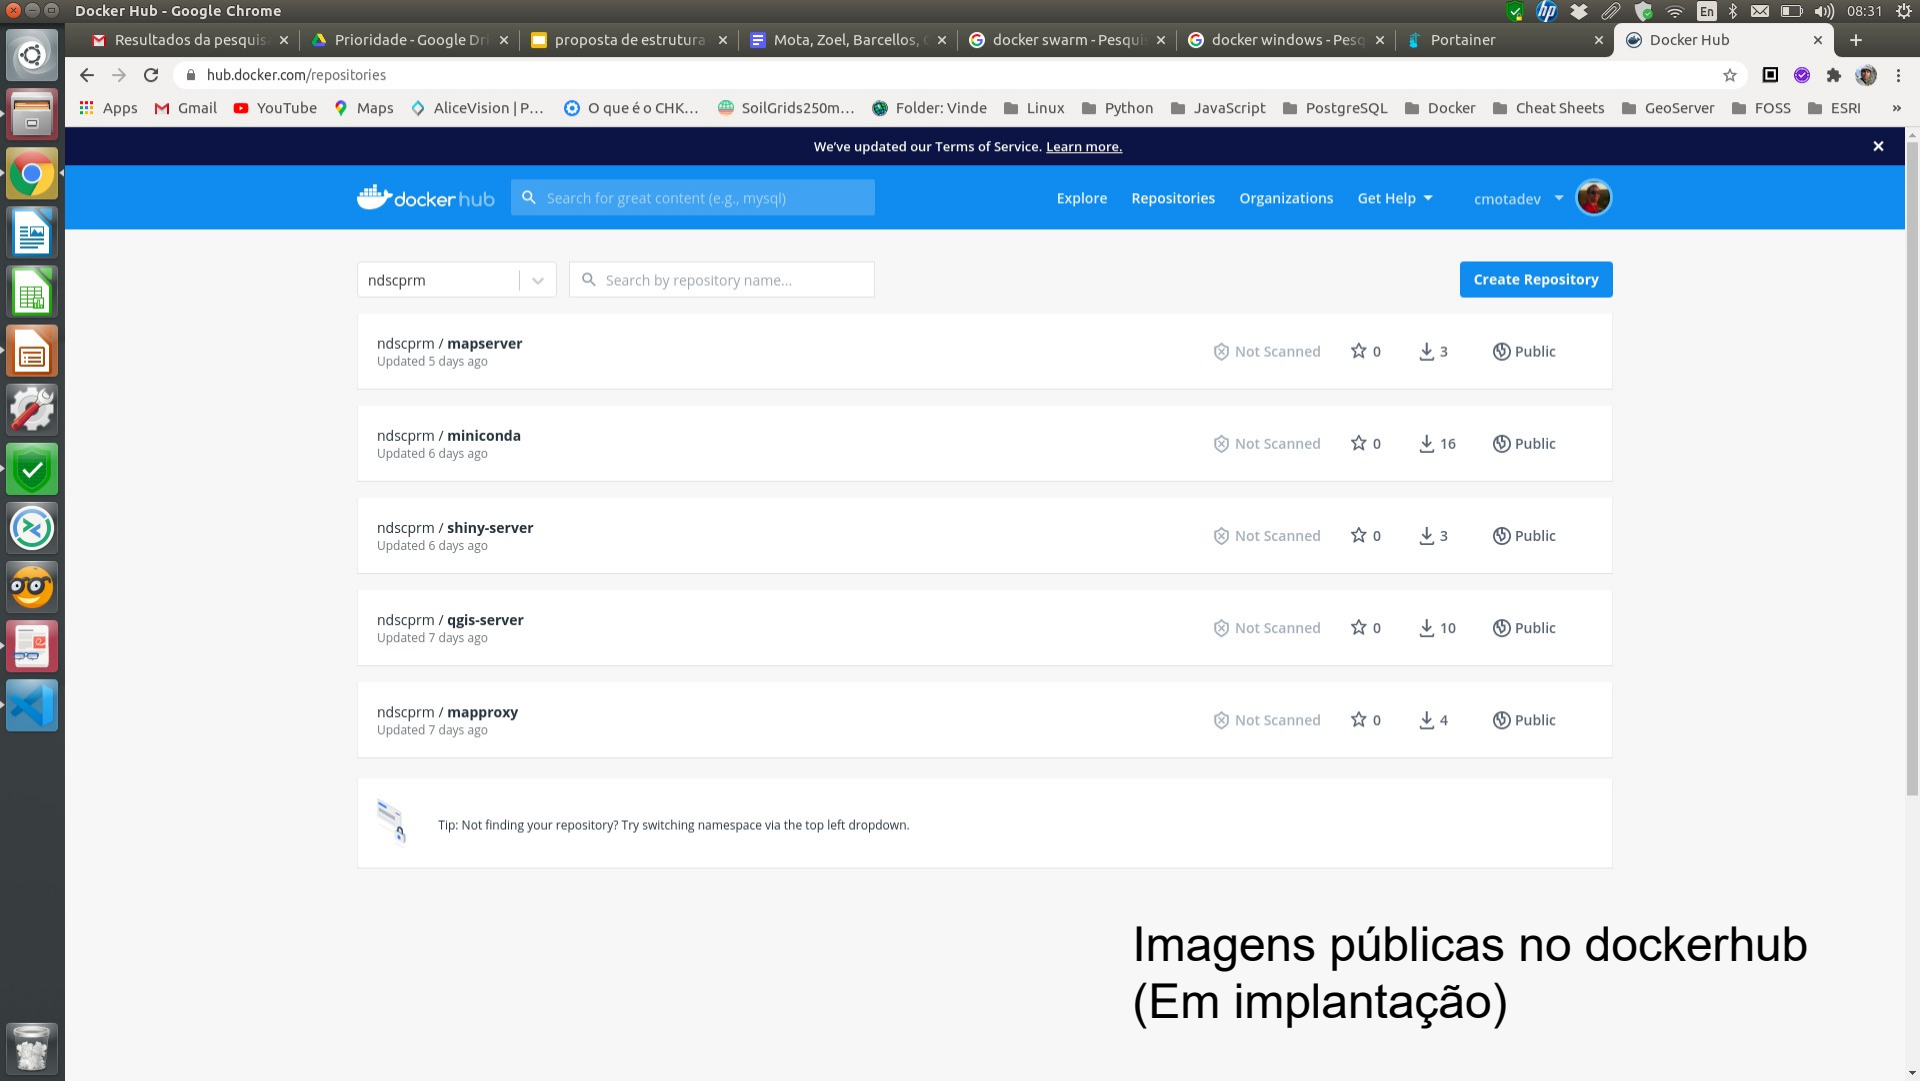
Docker Hub - Google Chrome

En 08:31

Resultados da pesquis ×
Prioridade - Google Dr ×
proposta de estrutura ×
Mota, Zoel, Barcellos, ×
docker swarm - Pesqui ×
docker windows - Pesq ×
Portainer ×
Docker Hub ×
+

hub.docker.com/repositories

Apps
Gmail
YouTube
Maps
AliceVision | P...
O que é o CHK...
SoilGrids250m...
Folder: Vinde
Linux
Python
JavaScript
PostgreSQL
Docker
Cheat Sheets
GeoServer
FOSS
ESRI
»

We've updated our Terms of Service. Learn more.

docker hub
Search for great content (e.g., mysql)
Explore
Repositories
Organizations
Get Help
cmotadev

ndscprm
Search by repository name...
Create Repository

ndscprm / mapserver
Updated 5 days ago
Not Scanned 0 3 Public

ndscprm / miniconda
Updated 6 days ago
Not Scanned 0 16 Public

ndscprm / shiny-server
Updated 6 days ago
Not Scanned 0 3 Public

ndscprm / qgis-server
Updated 7 days ago
Not Scanned 0 10 Public

ndscprm / mapproxy
Updated 7 days ago
Not Scanned 0 4 Public

Tip: Not finding your repository? Try switching namespace via the top left dropdown.

Imagens públicas no dockerhub
(Em implantação)